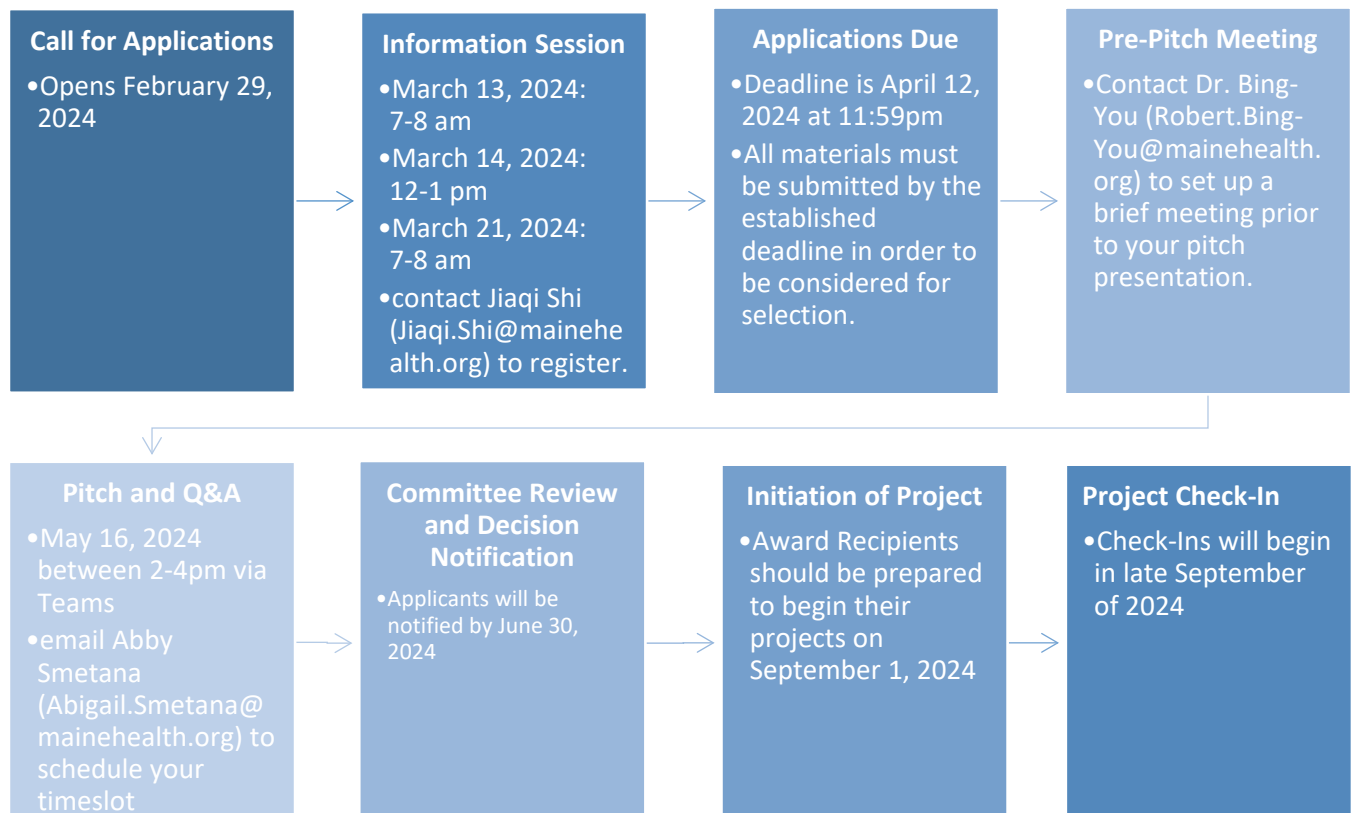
Call for Applications

•Opens February 29, 2024

Information Session

•March 13, 2024: 7-8 am

•March 14, 2024: 12-1 pm

•March 21, 2024: 7-8 am

•contact Jiaqi Shi (Jiaqi.Shi@mainehealth.org) to register.

Applications Due

•Deadline is April 12, 2024 at 11:59pm

•All materials must be submitted by the established deadline in order to be considered for selection.

Pre-Pitch Meeting

•Contact Dr. Bing-You (Robert.Bing-You@mainehealth.org) to set up a brief meeting prior to your pitch presentation.

Pitch and Q&A

•May 16, 2024 between 2-4pm via Teams

•email Abby Smetana (Abigail.Smetana@mainehealth.org) to schedule your timeslot

Committee Review and Decision Notification

•Applicants will be notified by June 30, 2024

Initiation of Project

•Award Recipients should be prepared to begin their projects on September 1, 2024

Project Check-In

•Check-Ins will begin in late September of 2024